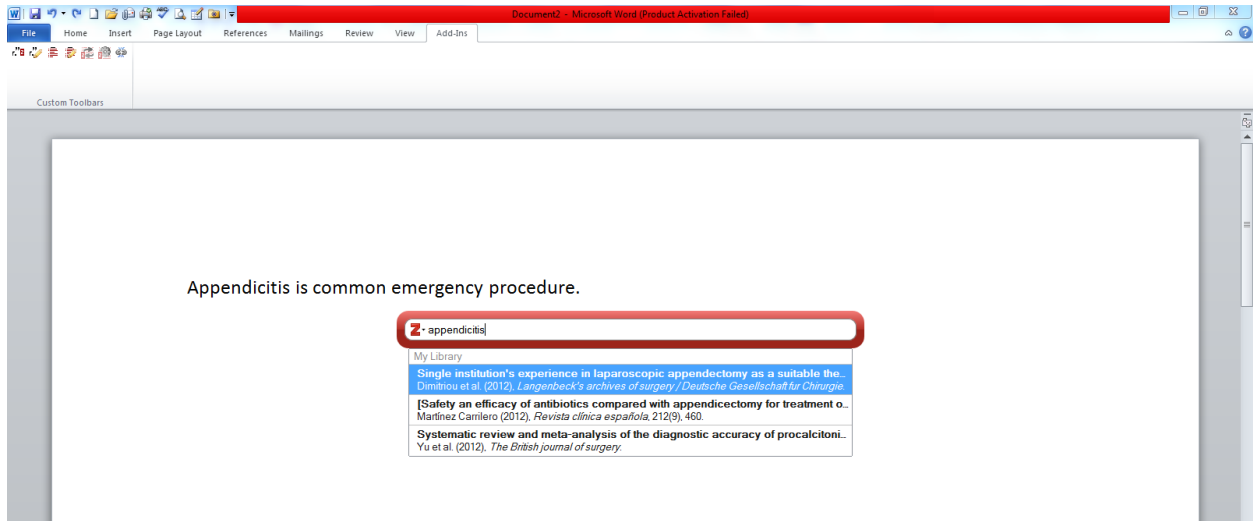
Document2 - Microsoft Word (Product Activation Failed)

File Home Insert Page Layout References Mailings Review View Add-Ins

Custom Toolbars

Appendicitis is common emergency procedure.

appendicitis

My Library

Single institution's experience in laparoscopic appendectomy as a suitable the..
Dimitriou et al. (2012). Langenbeck's archives of surgery / Deutsche Gesellschaft fur Chirurgie.

[Safety an efficacy of antibiotics compared with appendicectomy for treatment o..
Martínez Carrilero (2012), Revista clínica española, 212(9), 460.

Systematic review and meta-analysis of the diagnostic accuracy of procalcitoni..
Yu et al. (2012). The British journal of surgery.